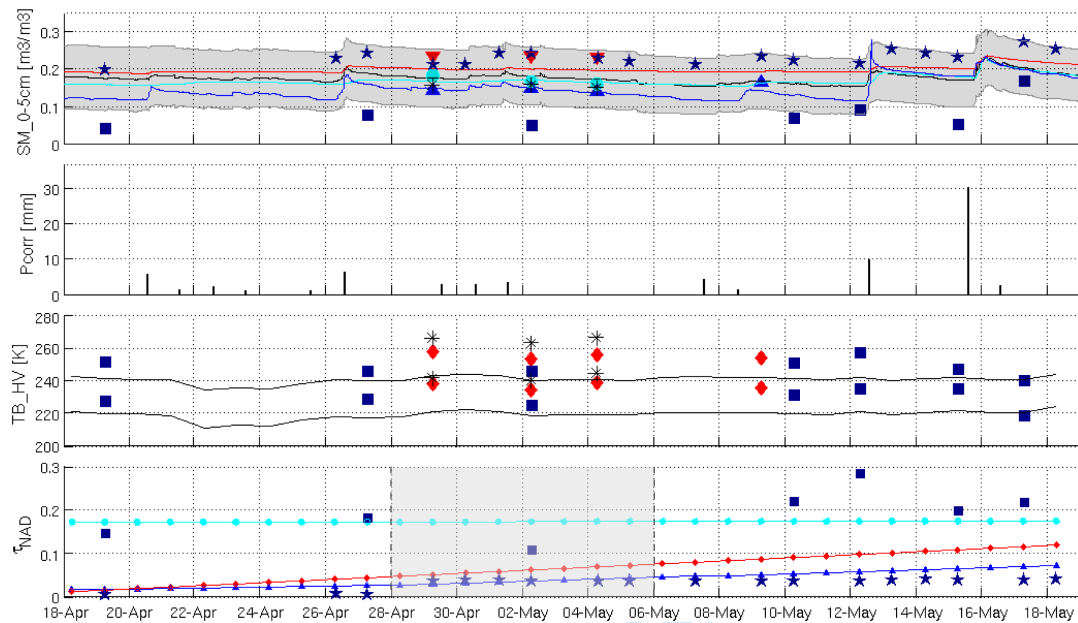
SM_0-5cm [m3/m3]
0.3
0.2
0.1
0

Pcorr [mm]
30
20
10
0

TB_HV [K]
280
260
240
220
200

$\tau_{NAD}$
0.3
0.2
0.1
0

18-Apr 20-Apr 22-Apr 24-Apr 26-Apr 28-Apr 30-Apr 02-May 04-May 06-May 08-May 10-May 12-May 14-May 16-May 18-May